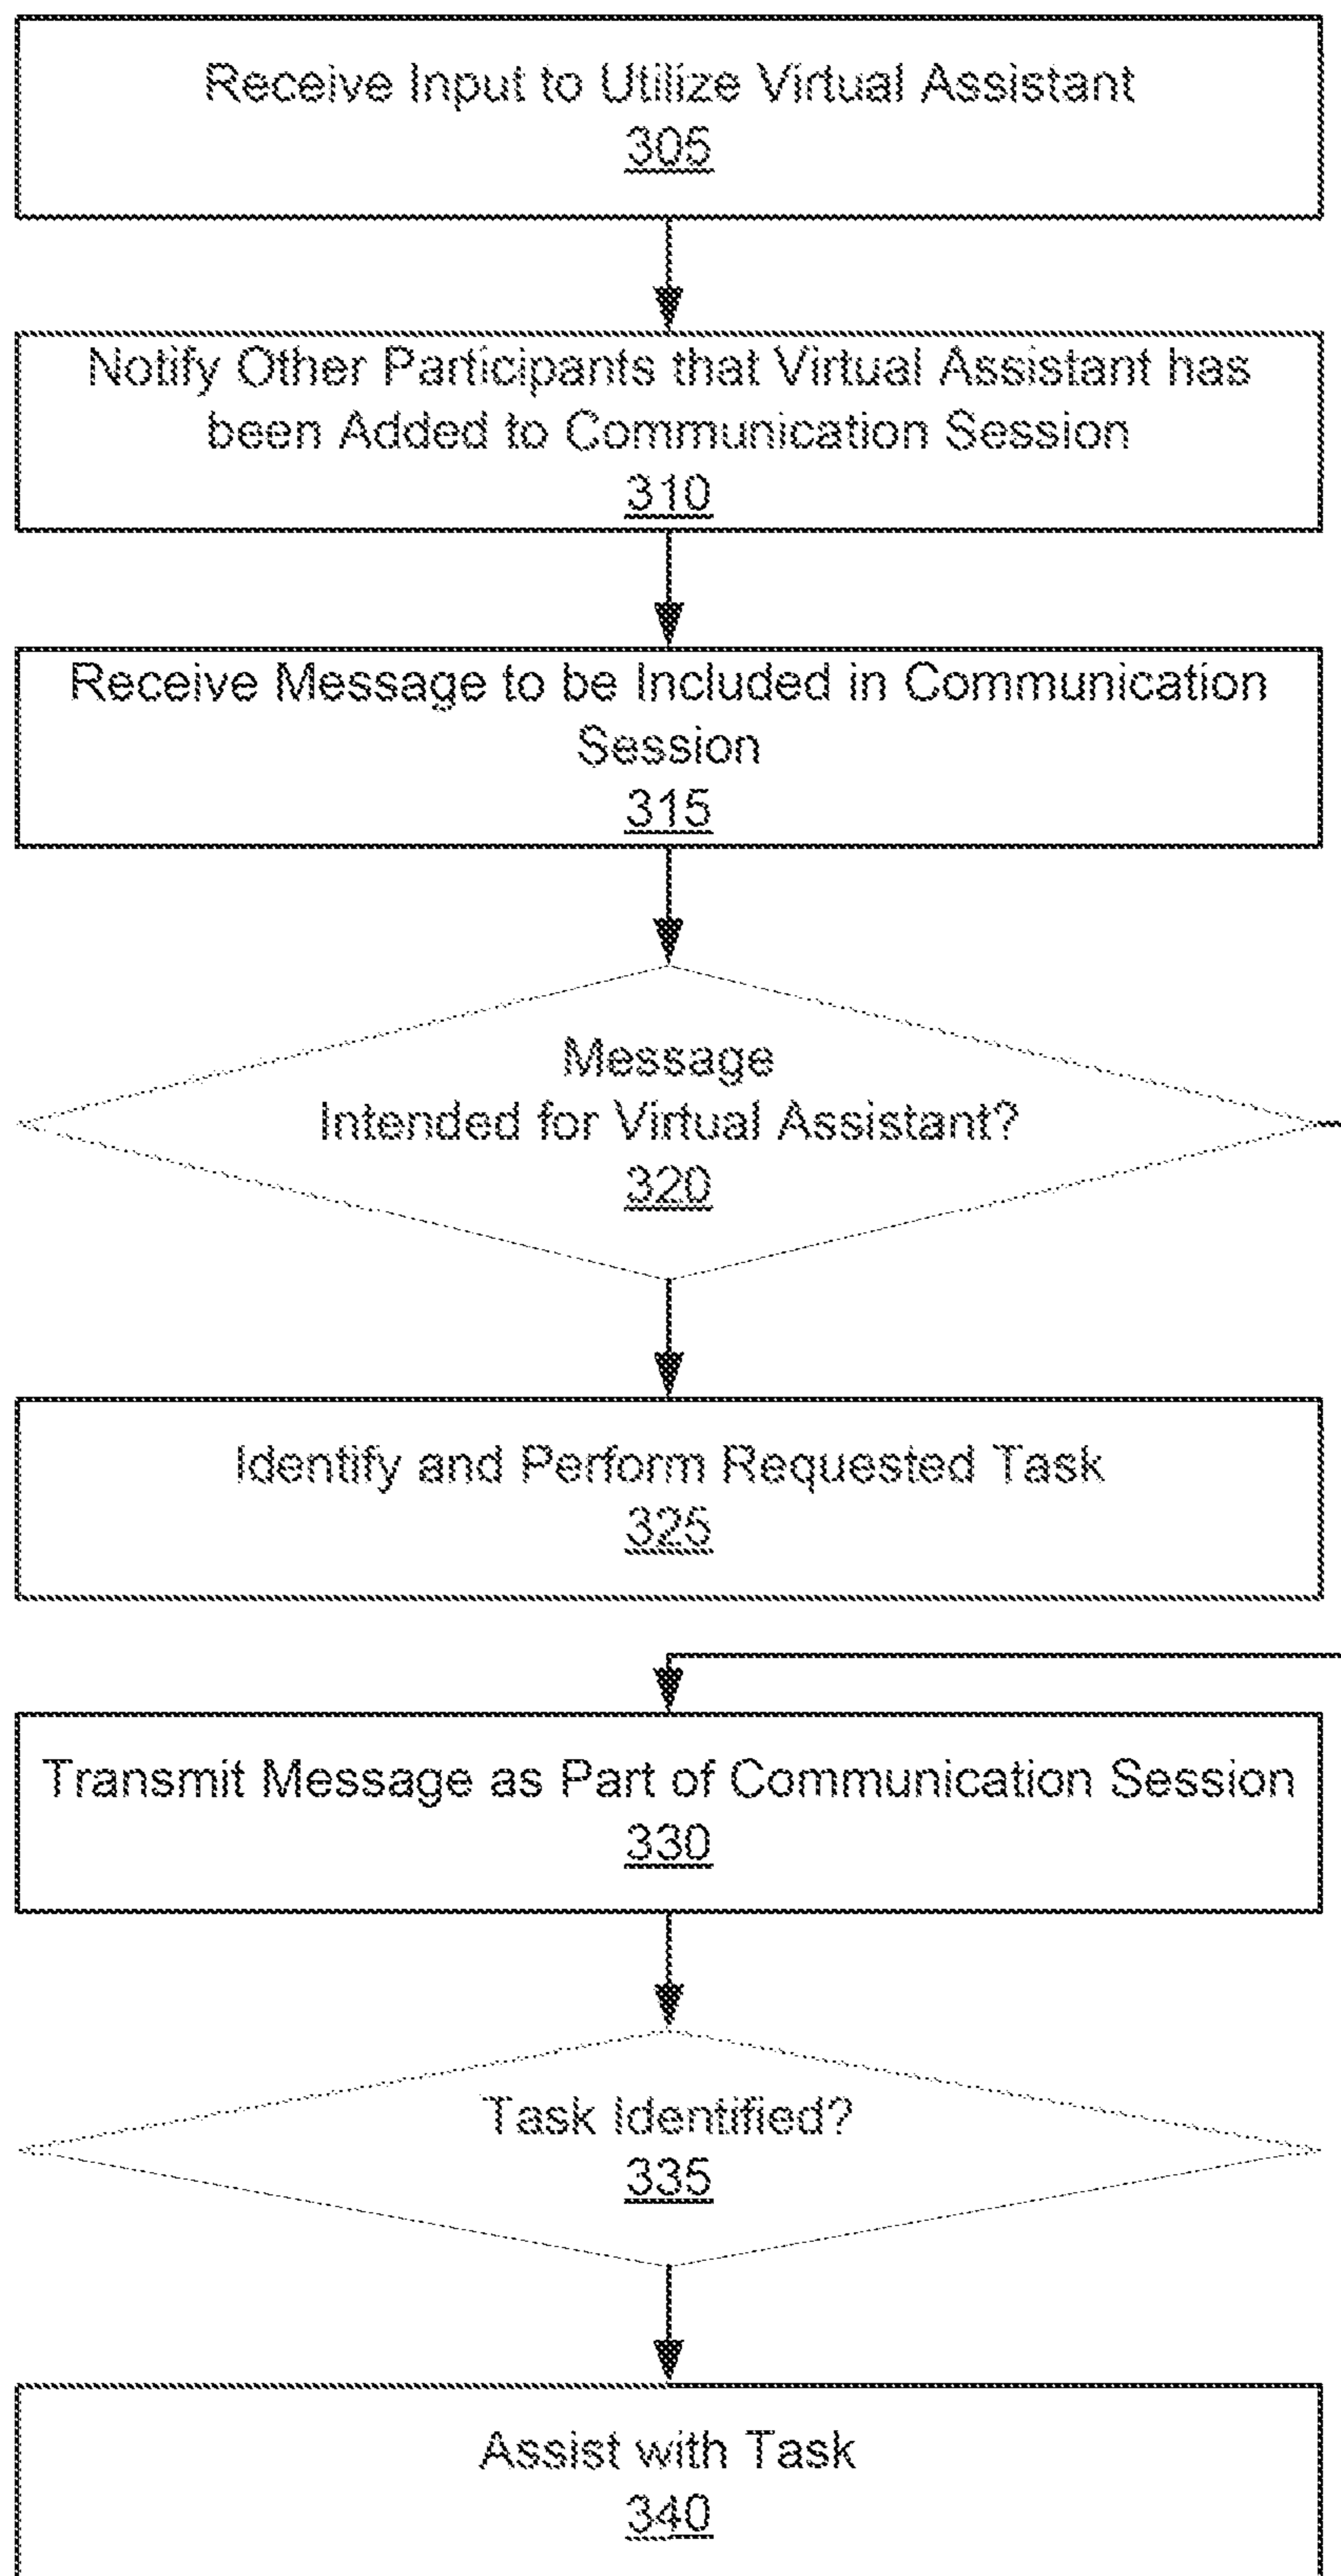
Receive Input to Utilize Virtual Assistant
305

Notify Other Participants that Virtual Assistant has been Added to Communication Session
310

Receive Message to be Included in Communication Session
315

Message Intended for Virtual Assistant?
320

Identify and Perform Requested Task
325

Transmit Message as Part of Communication Session
330

Task Identified?
335

Assist with Task
340